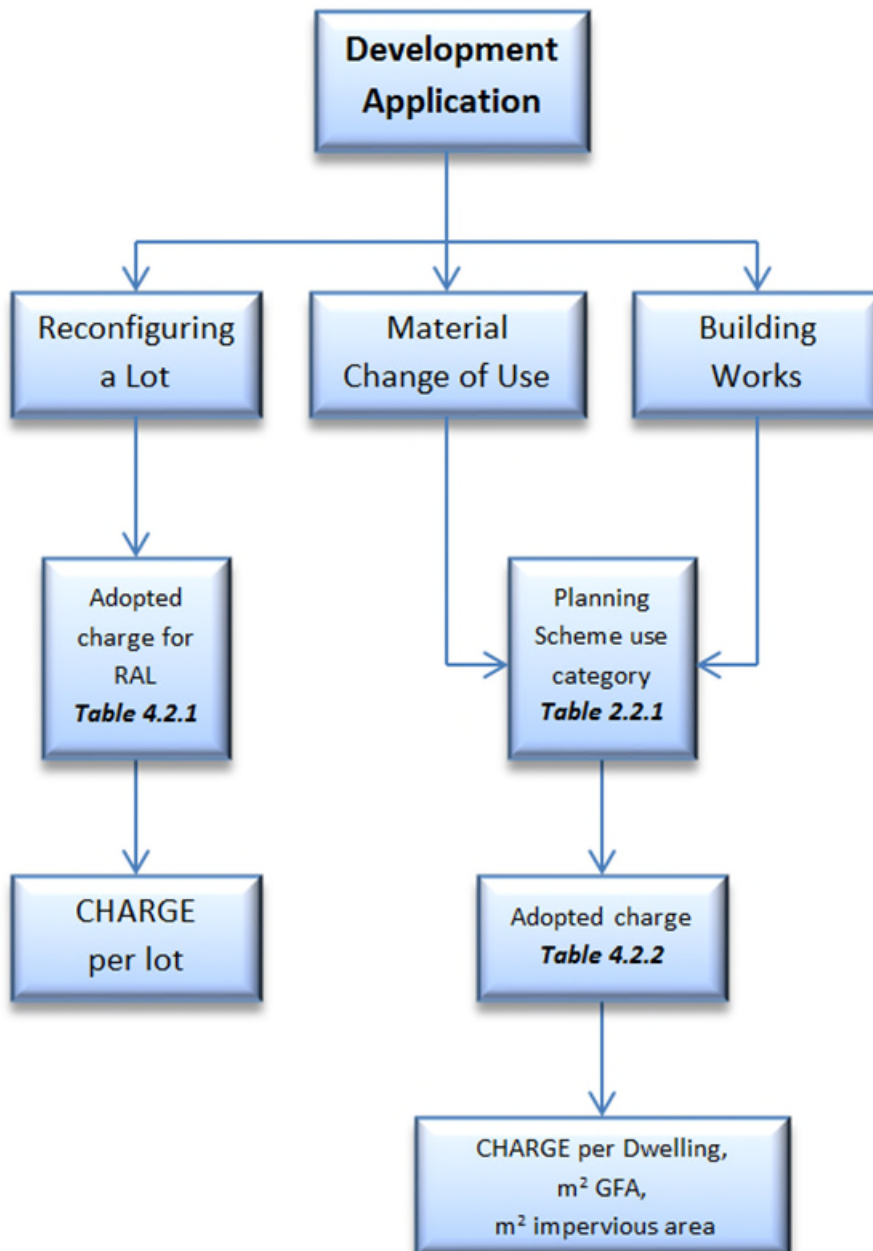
Development Application

Reconfiguring a Lot

Material Change of Use

Building Works

Adopted charge for RAL
Table 4.2.1

Planning Scheme use category
Table 2.2.1

CHARGE per lot

Adopted charge
Table 4.2.2

CHARGE per Dwelling,
$m^2$ GFA,
$m^2$ impervious area